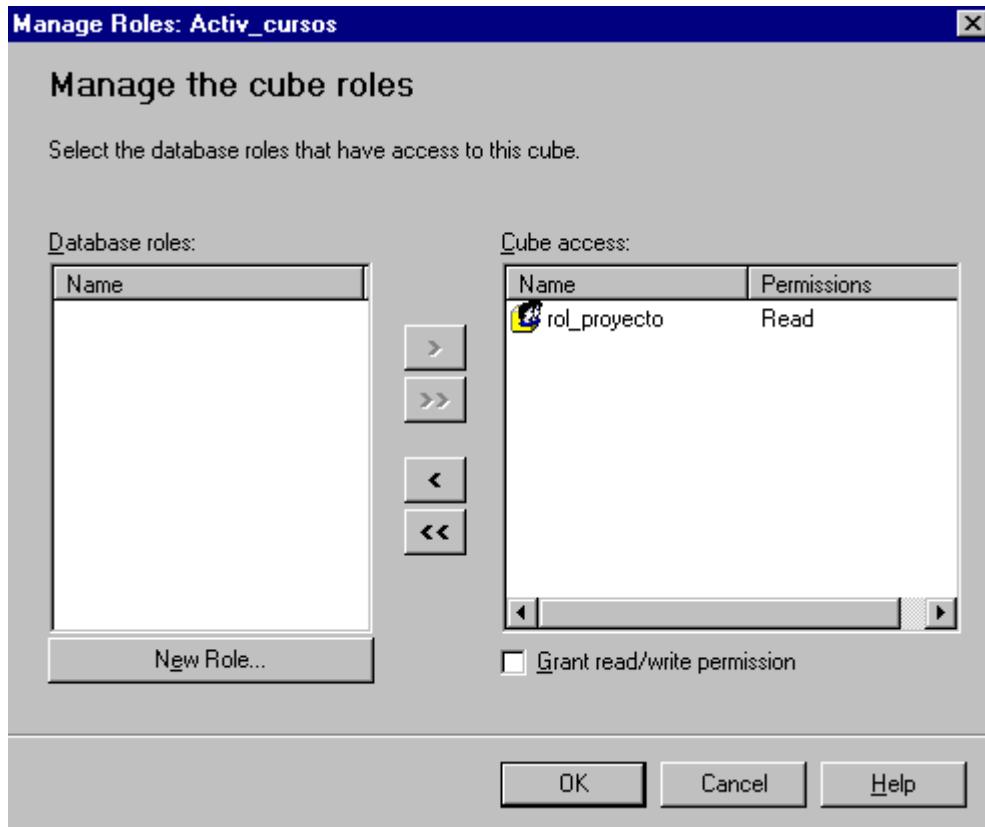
Manage Roles: Activ_cursos

Manage the cube roles

Select the database roles that have access to this cube.

Database roles:

| Name |
|---|

Cube access:

| Name | Permissions |
|---|---|
| rol_proyecto | Read |

>

>>

<

<<

New Role...

Grant read/write permission

OK

Cancel

Help